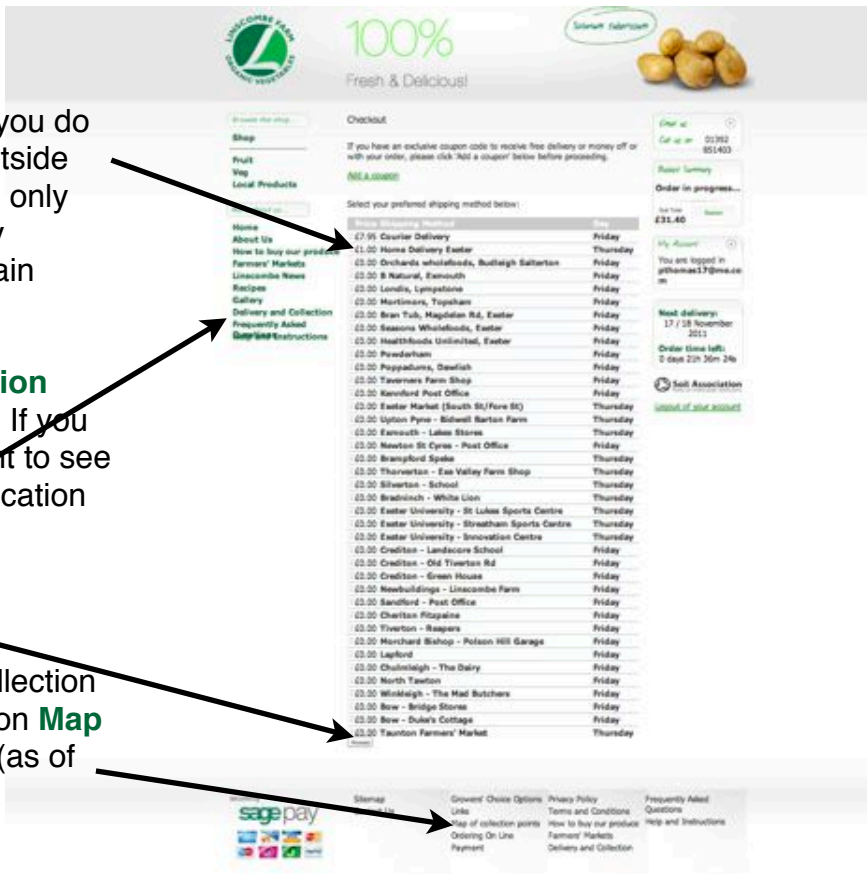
LINSCOMBE FARM ORGANIC VEGETABLES

100%

Fresh & Delicious!

you do
tside
only
y
ain

ion
If you
t to see
cation

llection
on Map
(as of

Shop

Fruit
Veg
Local Products

Home
About Us
How to buy our produce
Farmers' Markets
Linscombe News
Recipes
Gallery
Delivery and Collection
Frequently Asked Questions
Help and Instructions

Checkout

If you have an exclusive coupon code to receive free delivery or money off or with your order, please click 'Add a coupon' below before proceeding.

Add a coupon

Select your preferred shipping method below:

| | Day |
|---|---|
| £7.95 Courier Delivery | Friday |
| £1.00 Home Delivery Exeter | Thursday |
| £0.00 Orchards wholefoods, Budleigh Salterton | Friday |
| £0.00 B Natural, Exmouth | Friday |
| £0.00 Londis, Lympstone | Friday |
| £0.00 Mortimore, Topsham | Friday |
| £0.00 Bran Tub, Magdalen Rd, Exeter | Friday |
| £0.00 Seasons Wholefoods, Exeter | Friday |
| £0.00 Healthfoods Unlimited, Exeter | Friday |
| £0.00 Powderham | Friday |
| £0.00 Poppadums, Dawlish | Friday |
| £0.00 Taverners Farm Shop | Friday |
| £0.00 Kennford Post Office | Friday |
| £0.00 Exeter Market (South St/Fore St) | Thursday |
| £0.00 Upton Pyne - Bidwell Barton Farm | Thursday |
| £0.00 Exmouth - Lakes Stores | Thursday |
| £0.00 Newton St Cyres - Post Office | Friday |
| £0.00 Brampford Speke | Thursday |
| £0.00 Thorverton - Exe Valley Farm Shop | Thursday |
| £0.00 Silverton - School | Thursday |
| £0.00 Bradninch - White Lion | Thursday |
| £0.00 Exeter University - St Lukes Sports Centre | Thursday |
| £0.00 Exeter University - Streatham Sports Centre | Thursday |
| £0.00 Exeter University - Innovation Centre | Thursday |
| £0.00 Crediton - Landscore School | Friday |
| £0.00 Crediton - Old Tiverton Rd | Friday |
| £0.00 Crediton - Green House | Friday |
| £0.00 Newbuildings - Linscombe Farm | Friday |
| £0.00 Sandford - Post Office | Friday |
| £0.00 Cheriton Fitzpaine | Friday |
| £0.00 Tiverton - Reapers | Friday |
| £0.00 Morchard Bishop - Polson Hill Garage | Friday |
| £0.00 Lapford | Friday |
| £0.00 Chulmleigh - The Dairy | Friday |
| £0.00 North Tawton | Friday |
| £0.00 Winkleigh - The Mad Butchers | Friday |
| £0.00 Bow - Bridge Stores | Friday |
| £0.00 Bow - Duke's Cottage | Friday |
| £0.00 Taunton Farmers' Market | Thursday |

Proceed

Email us
Call us on 01392 851403

Basket Summary
Order in progress...
£31.40

My Account
You are logged in pthomas17@me.com

Next delivery: 17 / 18 November 2011
Order time left: 0 days 21h 36m 24s

Soil Association

Logout of your account

sage pay

Sitemap
Links
Map of collection points
Ordering On Line
Payment

Growers' Choice Options
Terms and Conditions
How to buy our produce
Farmers' Markets
Delivery and Collection

Privacy Policy
Frequently Asked Questions
Help and Instructions